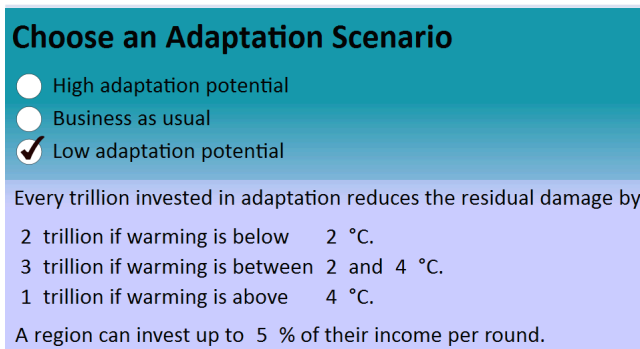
Choose an Adaptation Scenario

High adaptation potential

Business as usual

Low adaptation potential

Every trillion invested in adaptation reduces the residual damage by

2 trillion if warming is below 2 °C.

3 trillion if warming is between 2 and 4 °C.

1 trillion if warming is above 4 °C.

A region can invest up to 5 % of their income per round.